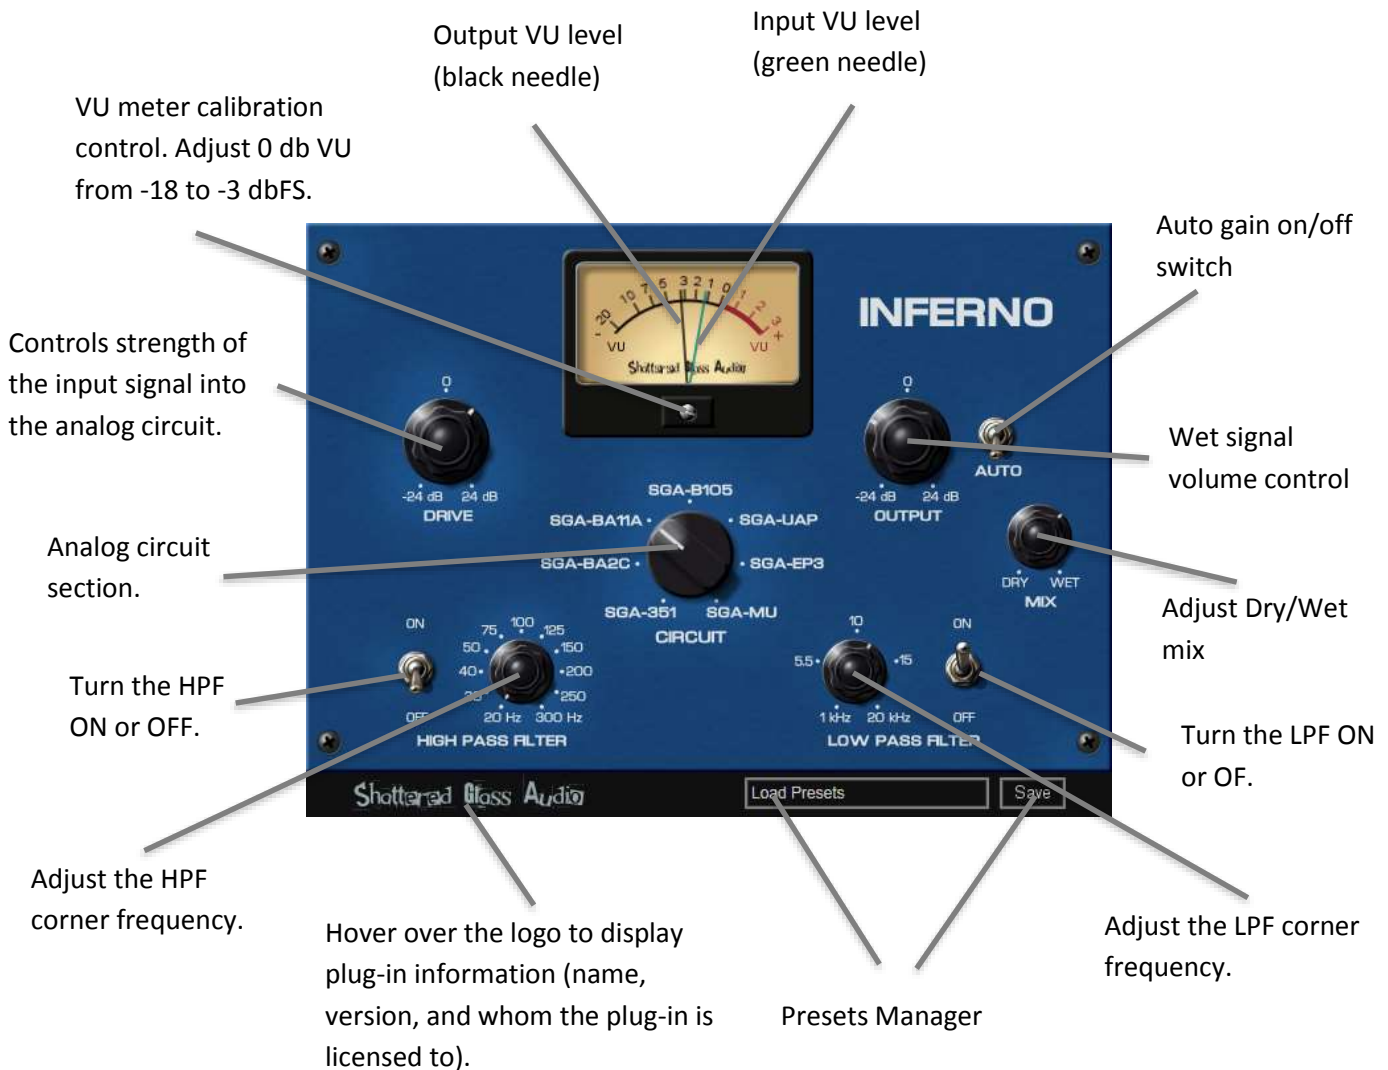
Output VU level (black needle)

Input VU level (green needle)

VU meter calibration control. Adjust 0 db VU from -18 to -3 dbFS.

Auto gain on/off switch

Controls strength of the input signal into the analog circuit.

Wet signal volume control

Analog circuit section.

Adjust Dry/Wet mix

Turn the HPF ON or OFF.

Turn the LPF ON or OF.

Adjust the HPF corner frequency.

Hover over the logo to display plug-in information (name, version, and whom the plug-in is licensed to).

Presets Manager

Adjust the LPF corner frequency.

20 10 7 5 3 2 1 0 1 2 3 +
VU VU
Shattered Glass Audio

INFERNO

0
-24 dB 24 dB
DRIVE

0
-24 dB 24 dB
OUTPUT

AUTO

SGA-B105
SGA-BA11A
SGA-UAP
SGA-BA2C
SGA-EP3
SGA-351
SGA-MU
CIRCUIT

DRY WET
MIX

ON
OFF
75 100 125
50 150
40 200
30 250
20 Hz 300 Hz
HIGH PASS FILTER

10
5.5 15
1 kHz 20 kHz
LOW PASS FILTER
ON
OFF

Shattered Glass Audio

Load Presets

Save